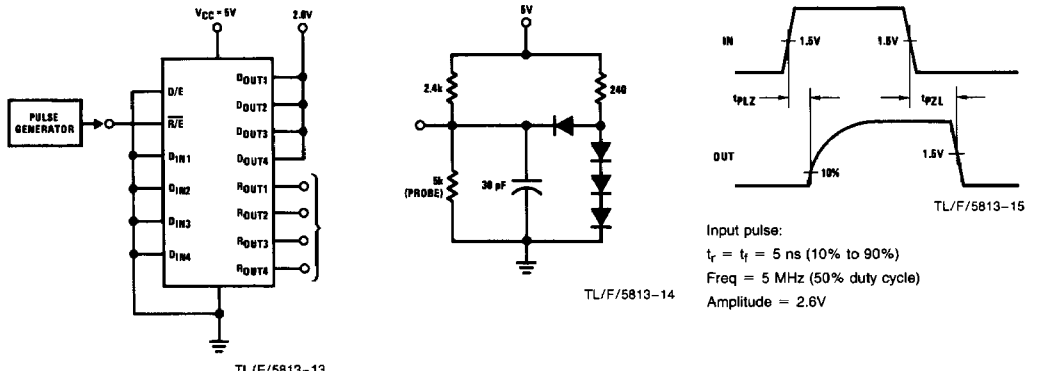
$V_{CC}$ = 5V
2.6V
PULSE GENERATOR
D/E
$\overline{R/E}$
$D_{IN1}$
$D_{IN2}$
$D_{IN3}$
$D_{IN4}$
$D_{OUT1}$
$D_{OUT2}$
$D_{OUT3}$
$D_{OUT4}$
$R_{OUT1}$
$R_{OUT2}$
$R_{OUT3}$
$R_{OUT4}$
TL/F/5813–13

5V
2.4k
240
5k (PROBE)
30 pF
TL/F/5813–14

IN
1.5V
1.5V
$t_{PLZ}$
$t_{PZL}$
OUT
10%
1.5V
TL/F/5813–15

Input pulse:
$t_r = t_f$ = 5 ns (10% to 90%)
Freq = 5 MHz (50% duty cycle)
Amplitude = 2.6V